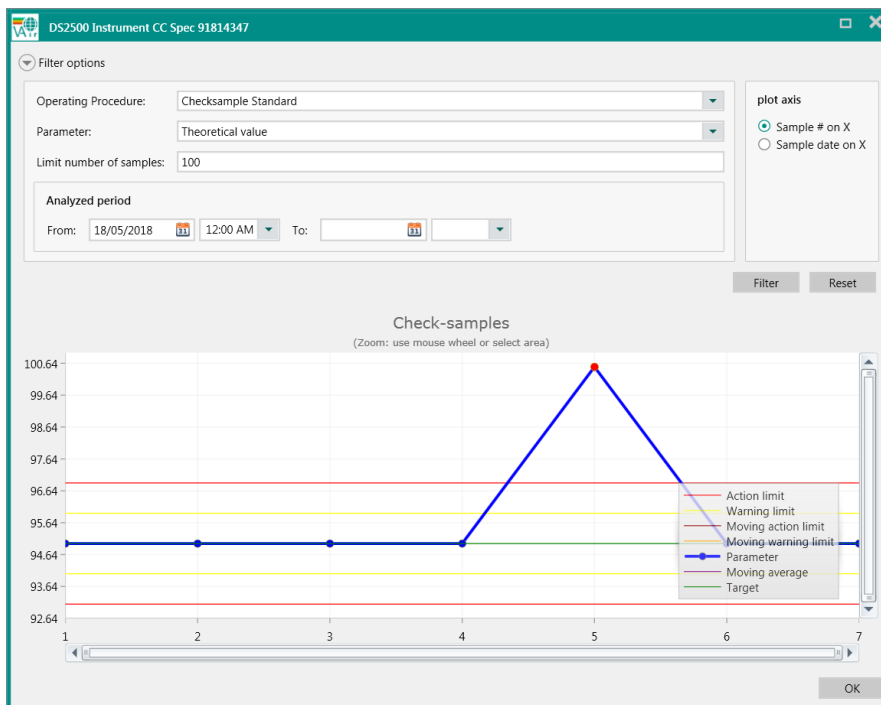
DS2500 Instrument CC Spec 91814347

Filter options

Operating Procedure: Checksample Standard

Parameter: Theoretical value

Limit number of samples: 100

Analyzed period

From: 18/05/2018 31 12:00 AM To: 31

plot axis

Sample # on X

Sample date on X

Filter Reset

Check-samples

(Zoom: use mouse wheel or select area)

100.64
99.64
98.64
97.64
96.64
95.64
94.64
93.64
92.64

1 2 3 4 5 6 7

Action limit
Warning limit
Moving action limit
Moving warning limit
Parameter
Moving average
Target

OK